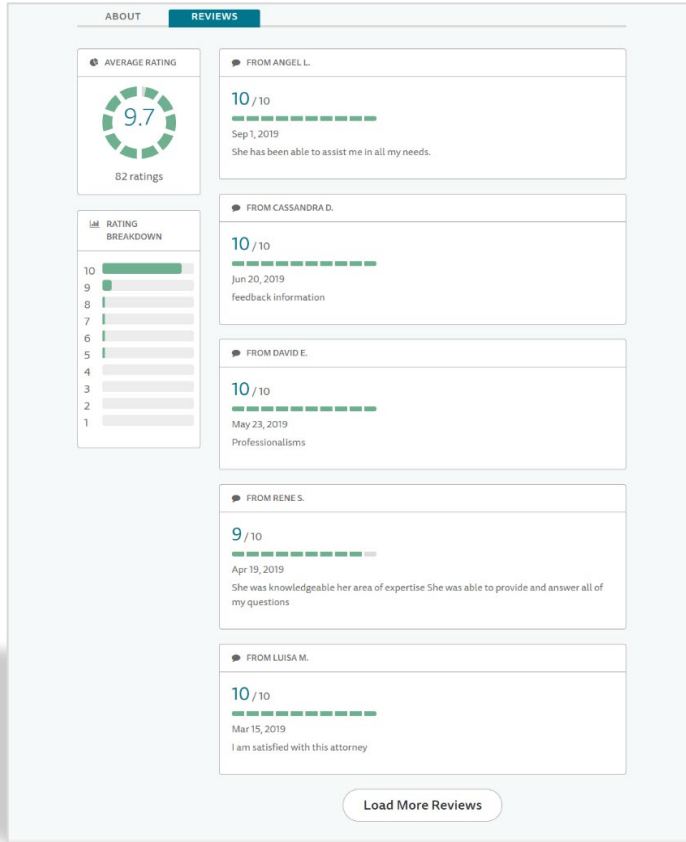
ABOUT REVIEWS

AVERAGE RATING

9.7

82 ratings

RATING BREAKDOWN

10
9
8
7
6
5
4
3
2
1

FROM ANGEL L.

10 / 10

Sep 1, 2019

She has been able to assist me in all my needs.

FROM CASSANDRA D.

10 / 10

Jun 20, 2019

feedback information

FROM DAVID E.

10 / 10

May 23, 2019

Professionalisms

FROM RENE S.

9 / 10

Apr 19, 2019

She was knowledgeable her area of expertise She was able to provide and answer all of my questions

FROM LUISA M.

10 / 10

Mar 15, 2019

I am satisfied with this attorney

Load More Reviews